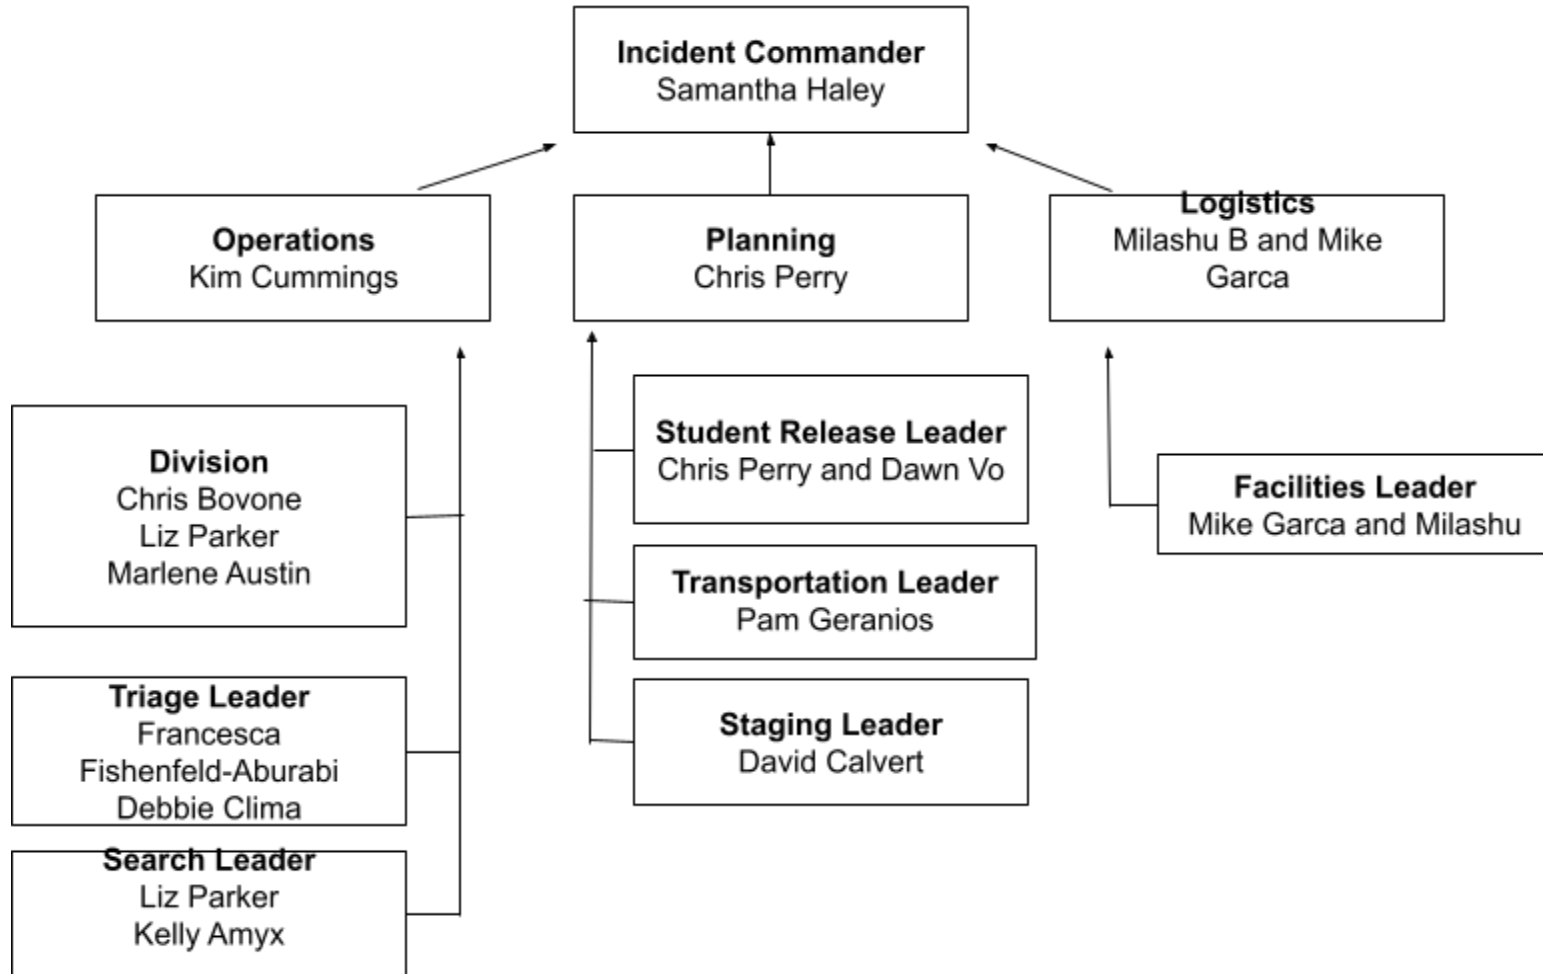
Incident Commander
Samantha Haley

Operations
Kim Cummings

Planning
Chris Perry

Logistics
Milashu B and Mike Garca

Division
Chris Bovone
Liz Parker
Marlene Austin

Triage Leader
Francesca Fishenfeld-Aburabi
Debbie Clima

Search Leader
Liz Parker
Kelly Amyx

Student Release Leader
Chris Perry and Dawn Vo

Transportation Leader
Pam Geranios

Staging Leader
David Calvert

Facilities Leader
Mike Garca and Milashu